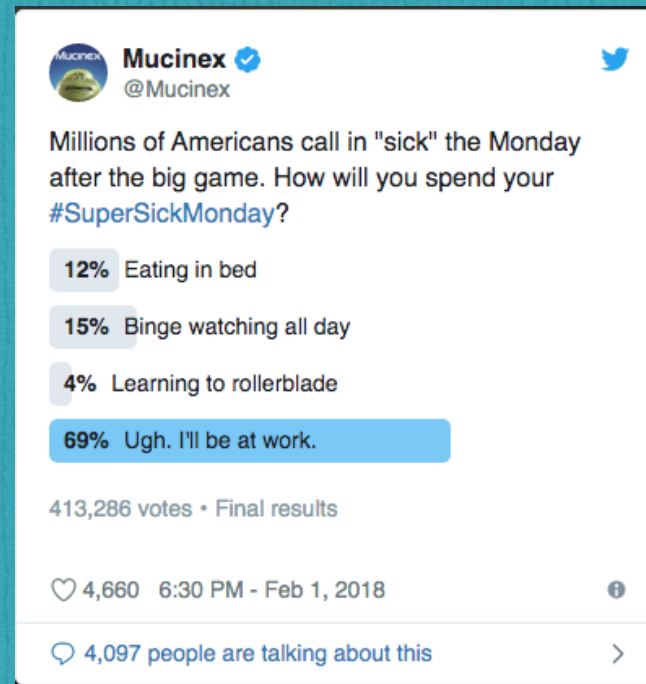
Mucinex

Mucinex
@Mucinex

Millions of Americans call in "sick" the Monday after the big game. How will you spend your #SuperSickMonday?

12% Eating in bed

15% Binge watching all day

4% Learning to rollerblade

69% Ugh. I'll be at work.

413,286 votes • Final results

4,660 6:30 PM - Feb 1, 2018

4,097 people are talking about this